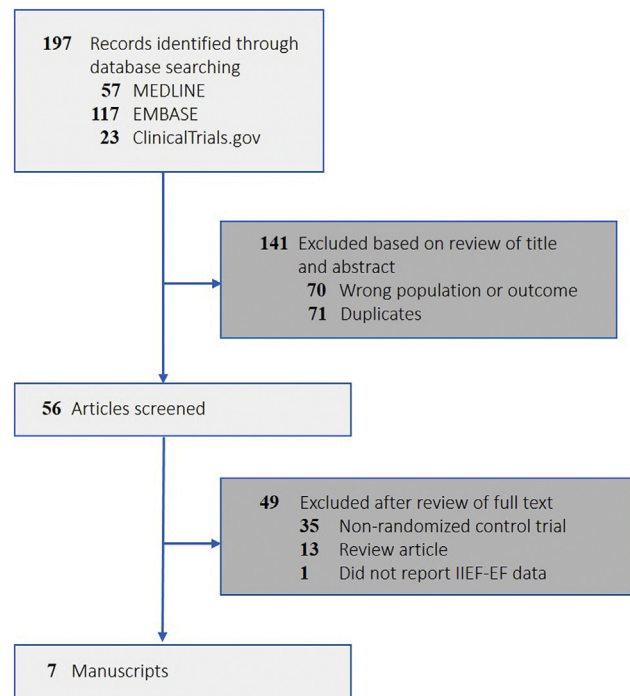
**197** Records identified through database searching
**57** MEDLINE
**117** EMBASE
**23** ClinicalTrials.gov

**141** Excluded based on review of title and abstract
**70** Wrong population or outcome
**71** Duplicates

**56** Articles screened

**49** Excluded after review of full text
**35** Non-randomized control trial
**13** Review article
**1** Did not report IIEF-EF data

**7** Manuscripts